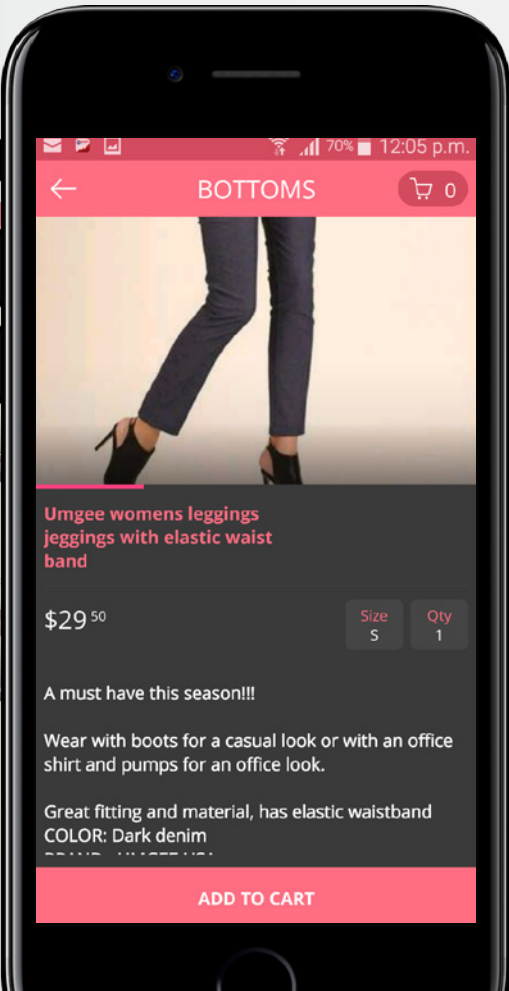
70% 12:05 p.m.

BOTTOMS

0

Umgee womens leggings jeggings with elastic waist band

$29 50

Size
S

Qty
1

A must have this season!!!

Wear with boots for a casual look or with an office shirt and pumps for an office look.

Great fitting and material, has elastic waistband
COLOR: Dark denim
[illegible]

ADD TO CART